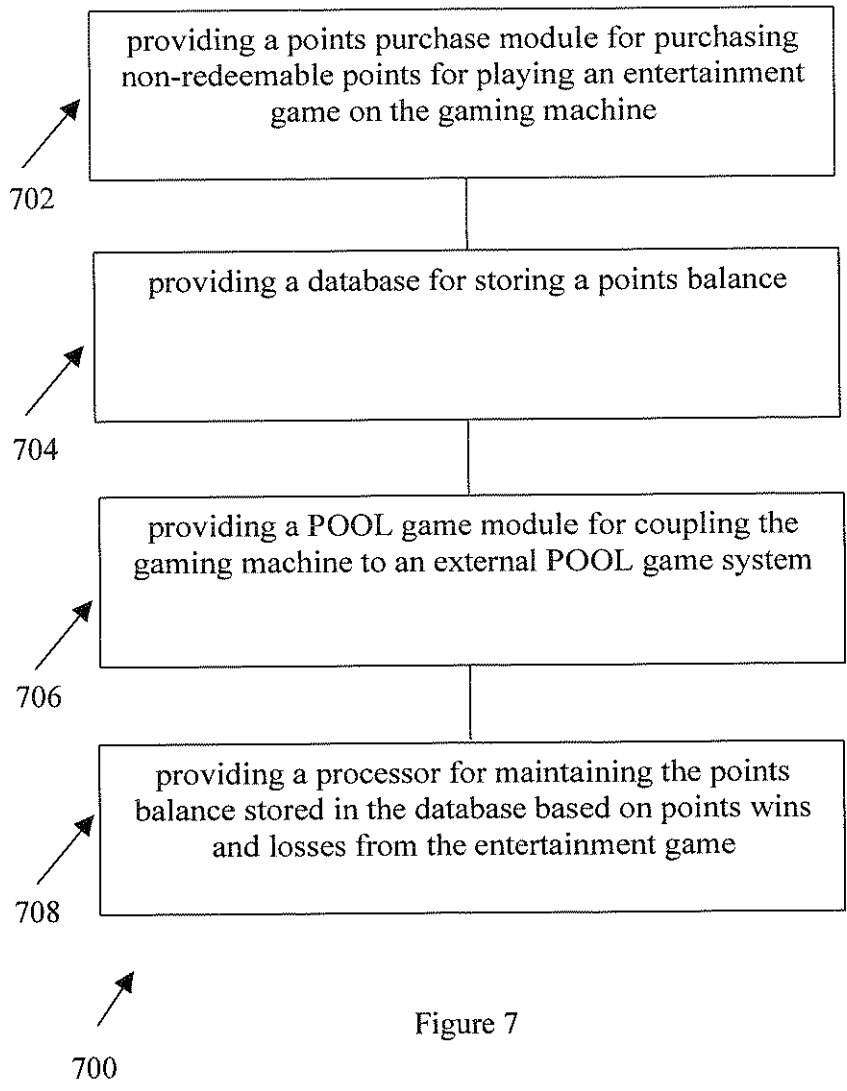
providing a points purchase module for purchasing non-redeemable points for playing an entertainment game on the gaming machine

702

providing a database for storing a points balance

704

providing a POOL game module for coupling the gaming machine to an external POOL game system

706

providing a processor for maintaining the points balance stored in the database based on points wins and losses from the entertainment game

708

Figure 7

700